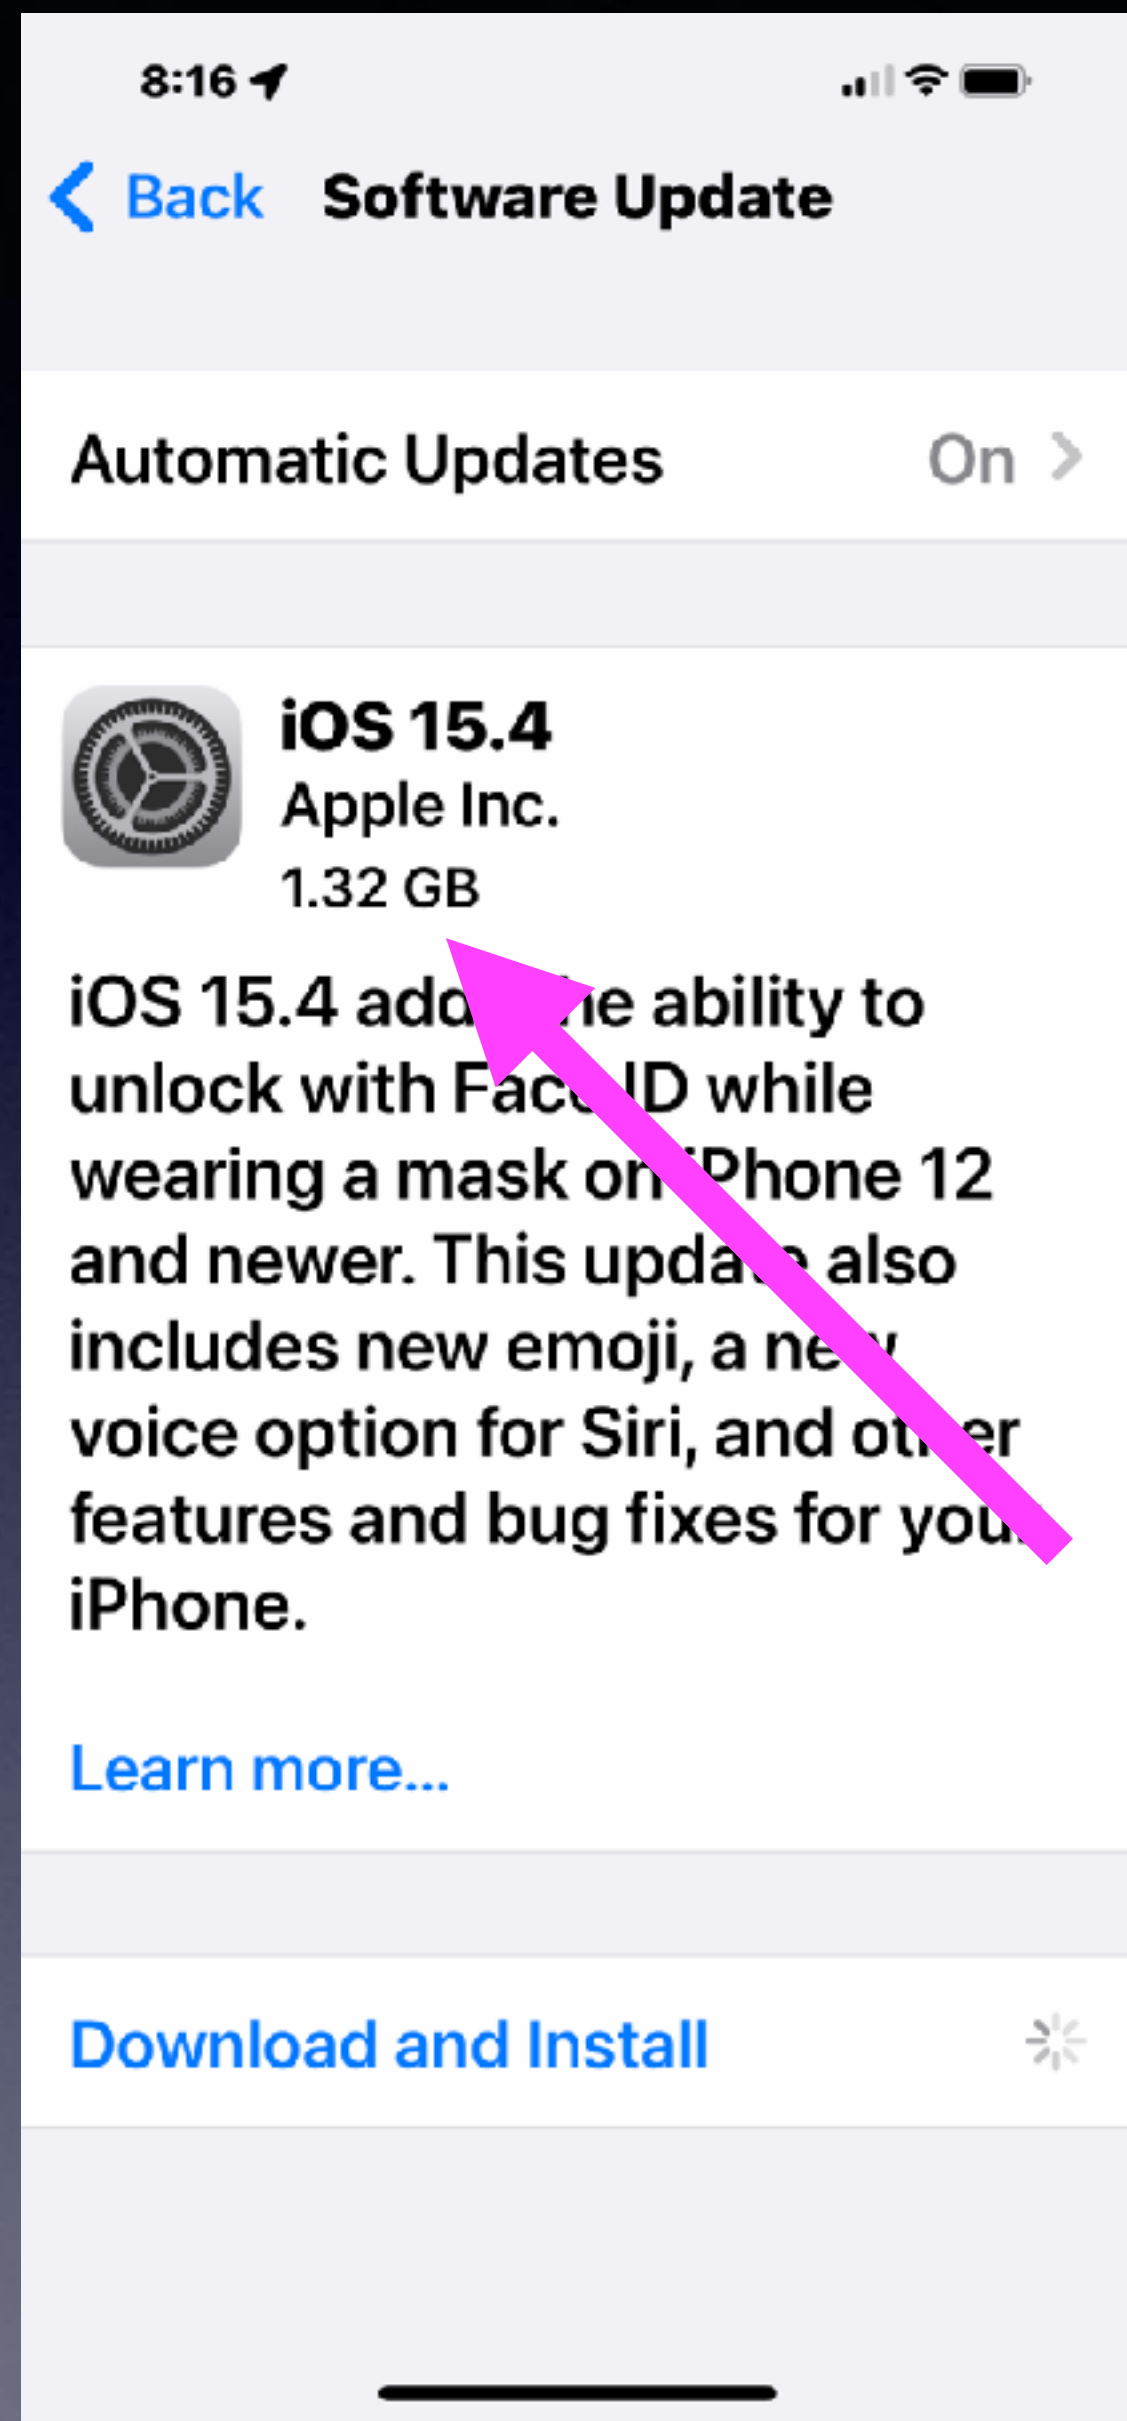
8:16

Back Software Update

Automatic Updates On

iOS 15.4
Apple Inc.
1.32 GB

iOS 15.4 add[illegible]e ability to unlock with Fac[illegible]ID while wearing a mask on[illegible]Phone 12 and newer. This upda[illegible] also includes new emoji, a ne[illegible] voice option for Siri, and ot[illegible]er features and bug fixes for you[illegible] iPhone.

Learn more...

Download and Install